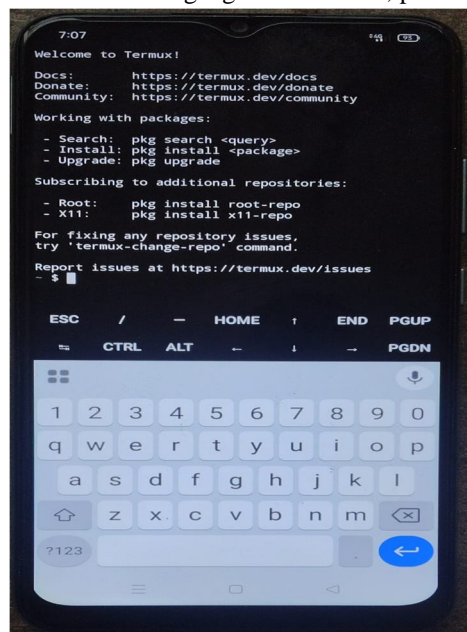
7:07

Welcome to Termux!

Docs: https://termux.dev/docs
Donate: https://termux.dev/donate
Community: https://termux.dev/community

Working with packages:

- Search: pkg search <query>
- Install: pkg install <package>
- Upgrade: pkg upgrade

Subscribing to additional repositories:

- Root: pkg install root-repo
- X11: pkg install x11-repo

For fixing any repository issues, try 'termux-change-repo' command.

Report issues at https://termux.dev/issues
~ $

ESC / — HOME ↑ END PGUP
⇆ CTRL ALT ← ↓ → PGDN

1 2 3 4 5 6 7 8 9 0
q w e r t y u i o p
a s d f g h j k l
z x c v b n m
?123 .